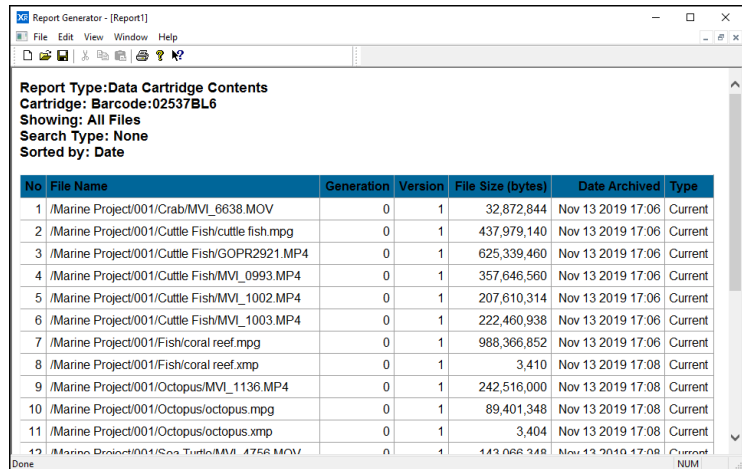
Report Generator - [Report1]

File Edit View Window Help

Report Type:Data Cartridge Contents
Cartridge: Barcode:02537BL6
Showing: All Files
Search Type: None
Sorted by: Date

| No | File Name | Generation | Version | File Size (bytes) | Date Archived | Type |
|---|---|---|---|---|---|---|
| 1 | /Marine Project/001/Crab/MVI_6638.MOV | 0 | 1 | 32,872,844 | Nov 13 2019 17:06 | Current |
| 2 | /Marine Project/001/Cuttle Fish/cuttle fish.mpg | 0 | 1 | 437,979,140 | Nov 13 2019 17:06 | Current |
| 3 | /Marine Project/001/Cuttle Fish/GOPR2921.MP4 | 0 | 1 | 625,339,460 | Nov 13 2019 17:06 | Current |
| 4 | /Marine Project/001/Cuttle Fish/MVI_0993.MP4 | 0 | 1 | 357,646,560 | Nov 13 2019 17:06 | Current |
| 5 | /Marine Project/001/Cuttle Fish/MVI_1002.MP4 | 0 | 1 | 207,610,314 | Nov 13 2019 17:06 | Current |
| 6 | /Marine Project/001/Cuttle Fish/MVI_1003.MP4 | 0 | 1 | 222,460,938 | Nov 13 2019 17:06 | Current |
| 7 | /Marine Project/001/Fish/coral reef.mpg | 0 | 1 | 988,366,852 | Nov 13 2019 17:06 | Current |
| 8 | /Marine Project/001/Fish/coral reef.xmp | 0 | 1 | 3,410 | Nov 13 2019 17:08 | Current |
| 9 | /Marine Project/001/Octopus/MVI_1136.MP4 | 0 | 1 | 242,516,000 | Nov 13 2019 17:08 | Current |
| 10 | /Marine Project/001/Octopus/octopus.mpg | 0 | 1 | 89,401,348 | Nov 13 2019 17:08 | Current |
| 11 | /Marine Project/001/Octopus/octopus.xmp | 0 | 1 | 3,404 | Nov 13 2019 17:08 | Current |
| 12 | /Marine Project/001/Sea Turtle/MVI_4756.MOV | 0 | 1 | 143,066,348 | Nov 13 2019 17:08 | Current |

Done NUM